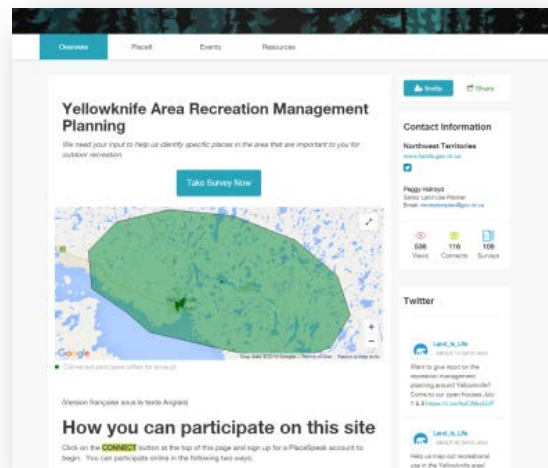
Overview

PlaceIt

Events

Resources

Yellowknife Area Recreation Management Planning

We need your input to help us identify specific places in the area that are important to you for outdoor recreation.

Take Survey Now

Google

Map data ©2019 Google · Terms of Use · Report a map error

Connected participants (offset for privacy)

(Version française sous le texte Anglais)

How you can participate on this site

Click on the CONNECT button at the top of this page and sign up for a PlaceSpeak account to begin. You can participate online in the following two ways:

Invite

Share

Contact Information

Northwest Territories

www.lands.gov.nt.ca

Peggy Holroyd
Senior Land Use Planner
Email: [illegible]

536 Views

116 Connects

109 Surveys

Twitter

Land_is_Life
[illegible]

Want to give input on the recreation management planning around Yellowknife? Come to our open houses July 7 & 8 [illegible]

Land_is_Life
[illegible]

Help us map our recreational use in the Yellowknife area!